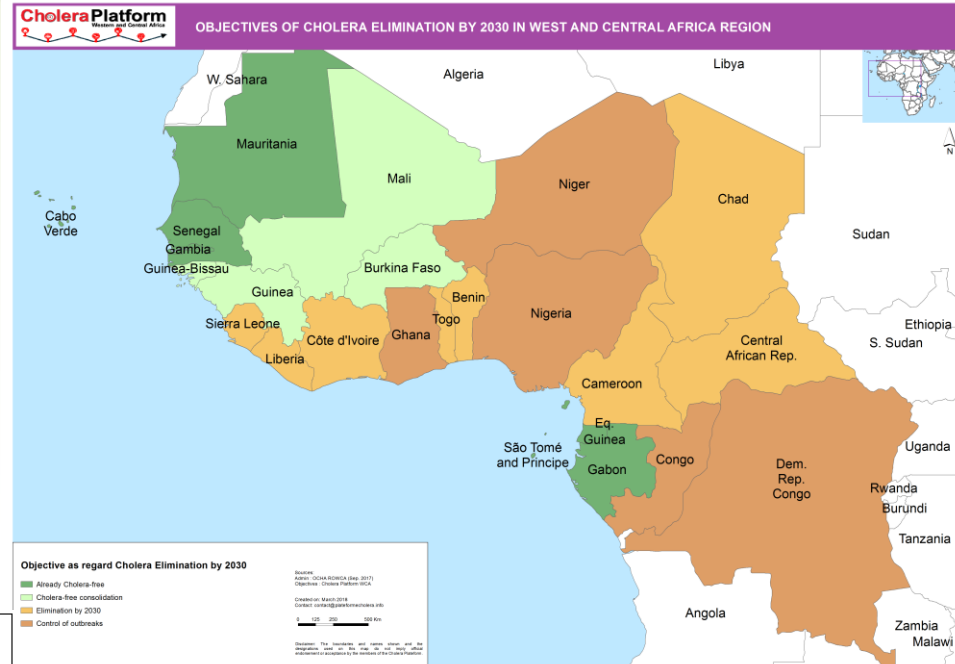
CholeraPlatform
Western and Central Africa

OBJECTIVES OF CHOLERA ELIMINATION BY 2030 IN WEST AND CENTRAL AFRICA REGION

W. Sahara
Algeria
Libya
Mauritania
Mali
Niger
Chad
Cabo Verde
Senegal
Gambia
Guinea-Bissau
Guinea
Burkina Faso
Benin
Togo
Nigeria
Sudan
Sierra Leone
Liberia
Côte d'Ivoire
Ghana
Ethiopia
S. Sudan
Central African Rep.
Cameroon
Eq. Guinea
São Tomé and Principe
Gabon
Congo
Dem. Rep. Congo
Uganda
Rwanda
Burundi
Tanzania
Angola
Zambia
Malawi
N

Objective as regard Cholera Elimination by 2030
Already Cholera-free
Cholera-free consolidation
Elimination by 2030
Control of outbreaks

Sources:
Admin : OCHA ROWCA (Sep. 2017)
Objectives : Cholera Platform WCA

Created on: March 2018
Contact: contact@plateformecholera.info

0 125 250 500 Km

Disclaimer: The boundaries and names shown and the designations used on this map do not imply official endorsement or acceptance by the members of the Cholera Platform.